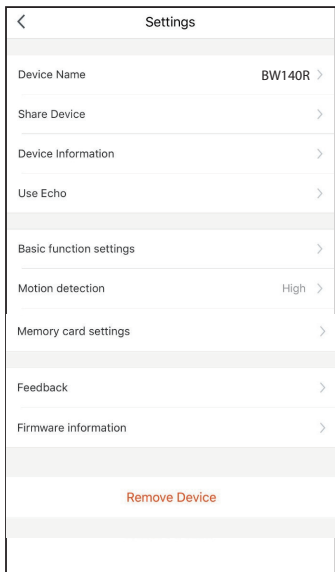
<
Settings

Device Name BW140R >

Share Device >

Device Information >

Use Echo >

Basic function settings >

Motion detection High >

Memory card settings >

Feedback >

Firmware information >

Remove Device